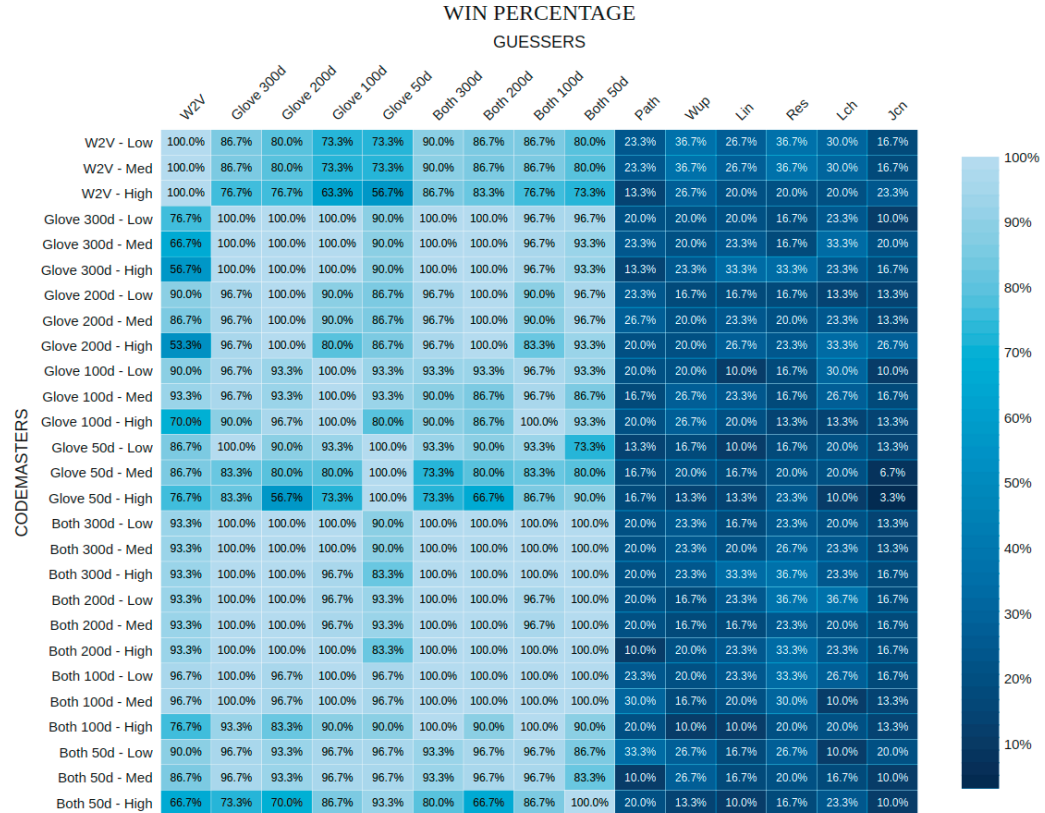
WIN PERCENTAGE

GUESSERS

CODEMASTERS

| | W2V | Glove 300d | Glove 200d | Glove 100d | Glove 50d | Both 300d | Both 200d | Both 100d | Both 50d | Path | Wup | Lin | Res | Lch | Jcn |
|---|---|---|---|---|---|---|---|---|---|---|---|---|---|---|---|
| W2V - Low | 100.0% | 86.7% | 80.0% | 73.3% | 73.3% | 90.0% | 86.7% | 86.7% | 80.0% | 23.3% | 36.7% | 26.7% | 36.7% | 30.0% | 16.7% |
| W2V - Med | 100.0% | 86.7% | 80.0% | 73.3% | 73.3% | 90.0% | 86.7% | 86.7% | 80.0% | 23.3% | 36.7% | 26.7% | 36.7% | 30.0% | 16.7% |
| W2V - High | 100.0% | 76.7% | 76.7% | 63.3% | 56.7% | 86.7% | 83.3% | 76.7% | 73.3% | 13.3% | 26.7% | 20.0% | 20.0% | 20.0% | 23.3% |
| Glove 300d - Low | 76.7% | 100.0% | 100.0% | 100.0% | 90.0% | 100.0% | 100.0% | 96.7% | 96.7% | 20.0% | 20.0% | 20.0% | 16.7% | 23.3% | 10.0% |
| Glove 300d - Med | 66.7% | 100.0% | 100.0% | 100.0% | 90.0% | 100.0% | 100.0% | 96.7% | 93.3% | 23.3% | 20.0% | 23.3% | 16.7% | 33.3% | 20.0% |
| Glove 300d - High | 56.7% | 100.0% | 100.0% | 100.0% | 90.0% | 100.0% | 100.0% | 96.7% | 93.3% | 13.3% | 23.3% | 33.3% | 33.3% | 23.3% | 16.7% |
| Glove 200d - Low | 90.0% | 96.7% | 100.0% | 90.0% | 86.7% | 96.7% | 100.0% | 90.0% | 96.7% | 23.3% | 16.7% | 16.7% | 16.7% | 13.3% | 13.3% |
| Glove 200d - Med | 86.7% | 96.7% | 100.0% | 90.0% | 86.7% | 96.7% | 100.0% | 90.0% | 96.7% | 26.7% | 20.0% | 23.3% | 20.0% | 23.3% | 13.3% |
| Glove 200d - High | 53.3% | 96.7% | 100.0% | 80.0% | 86.7% | 96.7% | 100.0% | 83.3% | 93.3% | 20.0% | 20.0% | 26.7% | 23.3% | 33.3% | 26.7% |
| Glove 100d - Low | 90.0% | 96.7% | 93.3% | 100.0% | 93.3% | 93.3% | 93.3% | 96.7% | 93.3% | 20.0% | 20.0% | 10.0% | 16.7% | 30.0% | 10.0% |
| Glove 100d - Med | 93.3% | 96.7% | 93.3% | 100.0% | 93.3% | 90.0% | 86.7% | 96.7% | 86.7% | 16.7% | 26.7% | 23.3% | 16.7% | 26.7% | 16.7% |
| Glove 100d - High | 70.0% | 90.0% | 96.7% | 100.0% | 80.0% | 90.0% | 86.7% | 100.0% | 93.3% | 20.0% | 26.7% | 20.0% | 13.3% | 13.3% | 13.3% |
| Glove 50d - Low | 86.7% | 100.0% | 90.0% | 93.3% | 100.0% | 93.3% | 90.0% | 93.3% | 73.3% | 13.3% | 16.7% | 10.0% | 16.7% | 20.0% | 13.3% |
| Glove 50d - Med | 86.7% | 83.3% | 80.0% | 80.0% | 100.0% | 73.3% | 80.0% | 83.3% | 80.0% | 16.7% | 20.0% | 16.7% | 20.0% | 20.0% | 6.7% |
| Glove 50d - High | 76.7% | 83.3% | 56.7% | 73.3% | 100.0% | 73.3% | 66.7% | 86.7% | 90.0% | 16.7% | 13.3% | 13.3% | 23.3% | 10.0% | 3.3% |
| Both 300d - Low | 93.3% | 100.0% | 100.0% | 100.0% | 90.0% | 100.0% | 100.0% | 100.0% | 100.0% | 20.0% | 23.3% | 16.7% | 23.3% | 20.0% | 13.3% |
| Both 300d - Med | 93.3% | 100.0% | 100.0% | 100.0% | 90.0% | 100.0% | 100.0% | 100.0% | 100.0% | 20.0% | 23.3% | 20.0% | 26.7% | 23.3% | 13.3% |
| Both 300d - High | 93.3% | 100.0% | 100.0% | 96.7% | 83.3% | 100.0% | 100.0% | 100.0% | 100.0% | 20.0% | 23.3% | 33.3% | 36.7% | 23.3% | 16.7% |
| Both 200d - Low | 93.3% | 100.0% | 100.0% | 96.7% | 93.3% | 100.0% | 100.0% | 96.7% | 100.0% | 20.0% | 16.7% | 23.3% | 36.7% | 36.7% | 16.7% |
| Both 200d - Med | 93.3% | 100.0% | 100.0% | 96.7% | 93.3% | 100.0% | 100.0% | 96.7% | 100.0% | 20.0% | 16.7% | 16.7% | 23.3% | 20.0% | 16.7% |
| Both 200d - High | 93.3% | 100.0% | 100.0% | 100.0% | 83.3% | 100.0% | 100.0% | 100.0% | 100.0% | 10.0% | 20.0% | 23.3% | 33.3% | 23.3% | 16.7% |
| Both 100d - Low | 96.7% | 100.0% | 96.7% | 100.0% | 96.7% | 100.0% | 100.0% | 100.0% | 100.0% | 23.3% | 20.0% | 23.3% | 33.3% | 26.7% | 16.7% |
| Both 100d - Med | 96.7% | 100.0% | 96.7% | 100.0% | 96.7% | 100.0% | 100.0% | 100.0% | 100.0% | 30.0% | 16.7% | 20.0% | 30.0% | 10.0% | 13.3% |
| Both 100d - High | 76.7% | 93.3% | 83.3% | 90.0% | 90.0% | 100.0% | 90.0% | 100.0% | 90.0% | 20.0% | 10.0% | 10.0% | 20.0% | 20.0% | 13.3% |
| Both 50d - Low | 90.0% | 96.7% | 93.3% | 96.7% | 96.7% | 93.3% | 96.7% | 96.7% | 86.7% | 33.3% | 26.7% | 16.7% | 26.7% | 10.0% | 20.0% |
| Both 50d - Med | 86.7% | 96.7% | 93.3% | 96.7% | 96.7% | 93.3% | 96.7% | 96.7% | 83.3% | 10.0% | 26.7% | 16.7% | 20.0% | 16.7% | 10.0% |
| Both 50d - High | 66.7% | 73.3% | 70.0% | 86.7% | 93.3% | 80.0% | 66.7% | 86.7% | 100.0% | 20.0% | 13.3% | 10.0% | 16.7% | 23.3% | 10.0% |

100%
90%
80%
70%
60%
50%
40%
30%
20%
10%